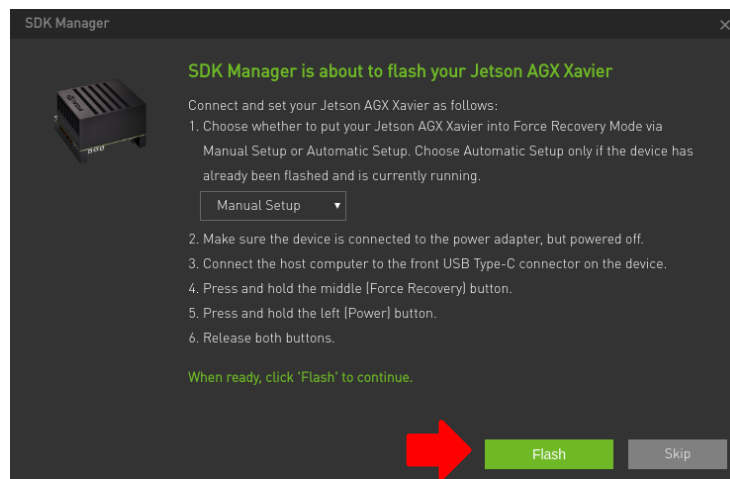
SDK Manager

×

SDK Manager is about to flash your Jetson AGX Xavier

Connect and set your Jetson AGX Xavier as follows:
1. Choose whether to put your Jetson AGX Xavier into Force Recovery Mode via Manual Setup or Automatic Setup. Choose Automatic Setup only if the device has already been flashed and is currently running.

Manual Setup ▾

2. Make sure the device is connected to the power adapter, but powered off.
3. Connect the host computer to the front USB Type-C connector on the device.
4. Press and hold the middle (Force Recovery) button.
5. Press and hold the left (Power) button.
6. Release both buttons.

When ready, click 'Flash' to continue.

Flash

Skip